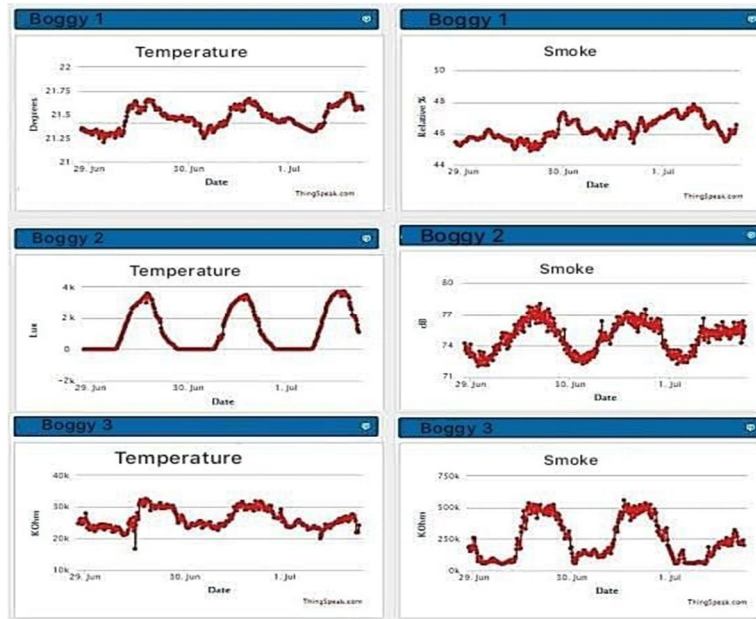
Boggy 1

Temperature

Degrees

22
21.75
21.5
21.25
21

29. Jun
30. Jun
1. Jul

Date

ThingSpeak.com

Boggy 1

Smoke

Relative %

50
48
46
44

29. Jun
30. Jun
1. Jul

Date

ThingSpeak.com

Boggy 2

Temperature

Lux

4k
2k
0
-2k

29. Jun
30. Jun
1. Jul

Date

Boggy 2

Smoke

dB

80
77
74
71

29. Jun
30. Jun
1. Jul

Date

Boggy 3

Temperature

KOhm

40k
30k
20k
10k

29. Jun
30. Jun
1. Jul

Date

ThingSpeak.com

Boggy 3

Smoke

KOhm

750k
500k
250k
0k

29. Jun
30. Jun
1. Jul

Date

ThingSpeak.com